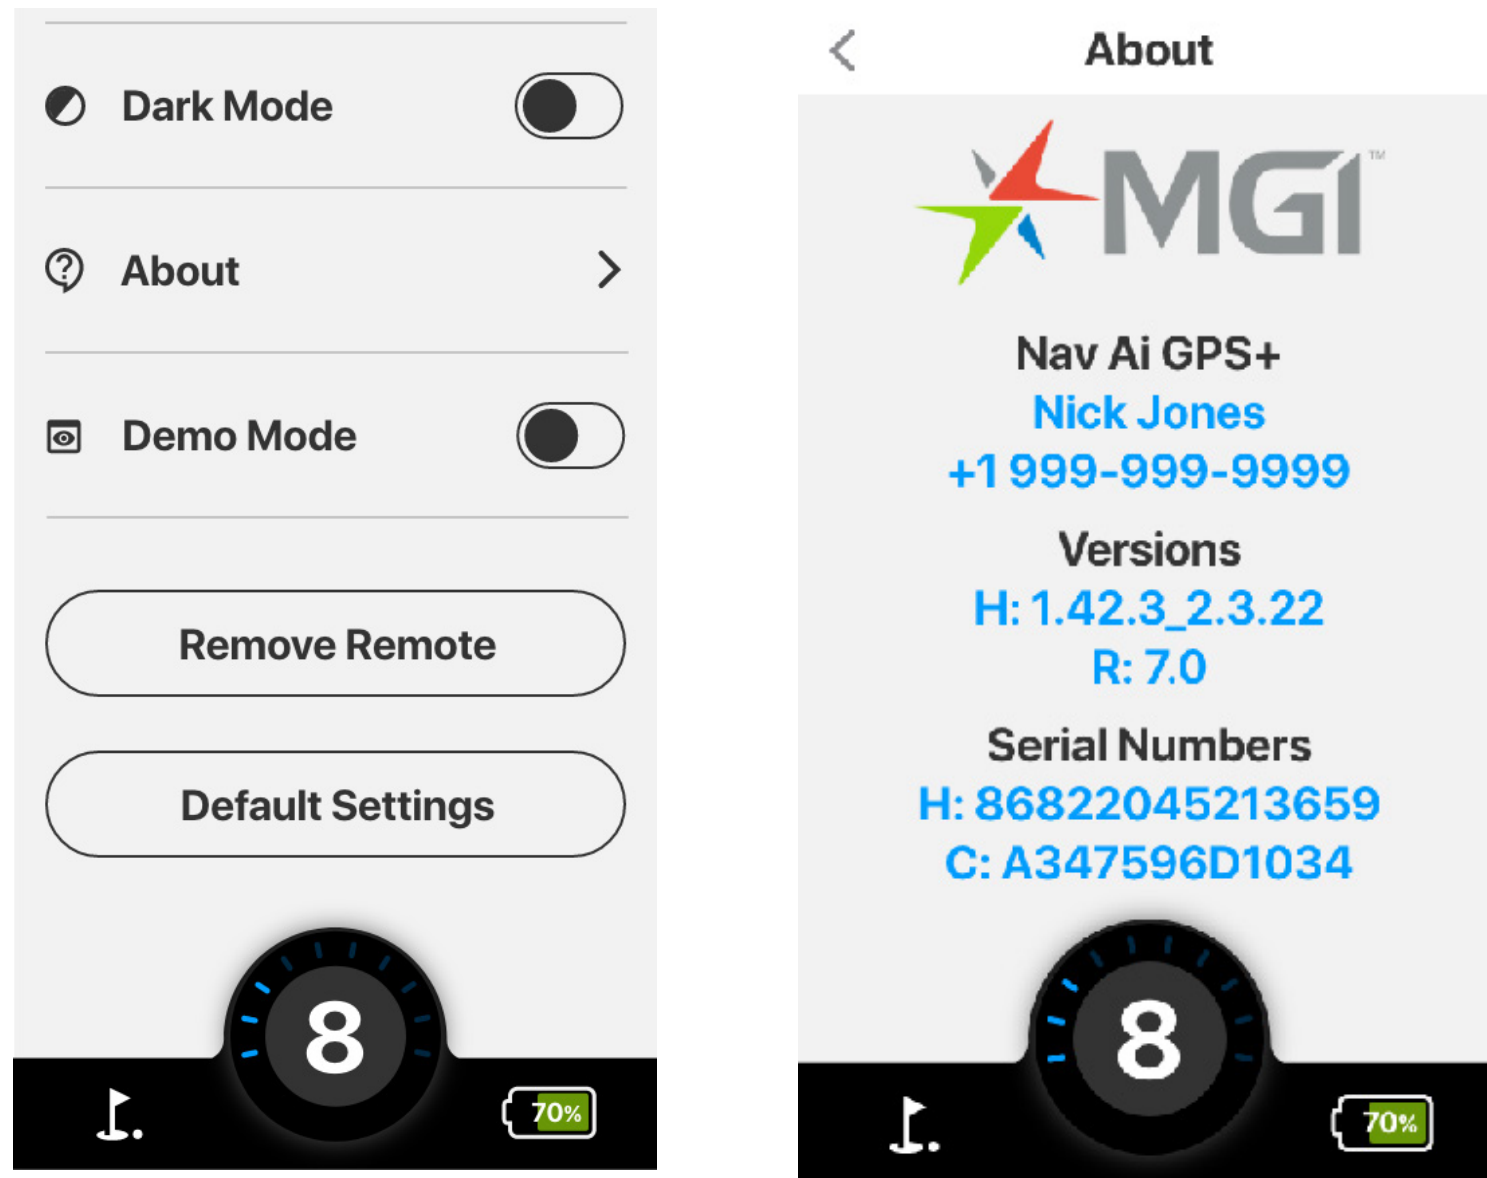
Dark Mode

About

Demo Mode

Remove Remote

Default Settings

8

70%

About

MGI™

Nav Ai GPS+
Nick Jones
+1 999-999-9999

Versions
H: 1.42.3_2.3.22
R: 7.0

Serial Numbers
H: 86822045213659
C: A347596D1034

8

70%